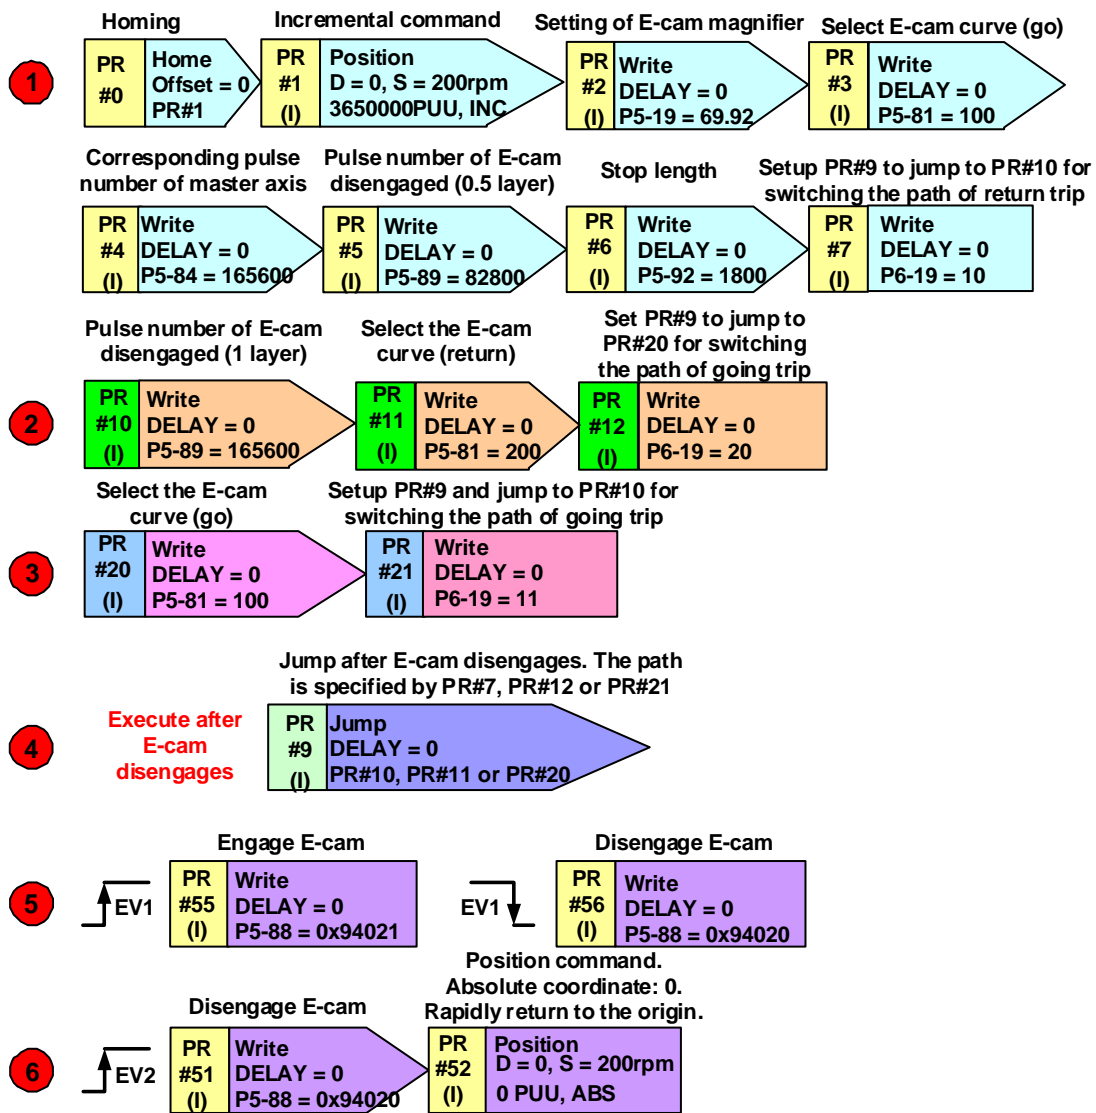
1

Homing
PR #0
Home Offset = 0 PR#1

Incremental command
PR #1 (I)
Position D = 0, S = 200rpm 3650000PUU, INC

Setting of E-cam magnifier
PR #2 (I)
Write DELAY = 0 P5-19 = 69.92

Select E-cam curve (go)
PR #3 (I)
Write DELAY = 0 P5-81 = 100

Corresponding pulse number of master axis
PR #4 (I)
Write DELAY = 0 P5-84 = 165600

Pulse number of E-cam disengaged (0.5 layer)
PR #5 (I)
Write DELAY = 0 P5-89 = 82800

Stop length
PR #6 (I)
Write DELAY = 0 P5-92 = 1800

Setup PR#9 to jump to PR#10 for switching the path of return trip
PR #7 (I)
Write DELAY = 0 P6-19 = 10

2

Pulse number of E-cam disengaged (1 layer)
PR #10 (I)
Write DELAY = 0 P5-89 = 165600

Select the E-cam curve (return)
PR #11 (I)
Write DELAY = 0 P5-81 = 200

Set PR#9 to jump to PR#20 for switching the path of going trip
PR #12 (I)
Write DELAY = 0 P6-19 = 20

3

Select the E-cam curve (go)
PR #20 (I)
Write DELAY = 0 P5-81 = 100

Setup PR#9 and jump to PR#10 for switching the path of going trip
PR #21 (I)
Write DELAY = 0 P6-19 = 11

4

Execute after E-cam disengages

Jump after E-cam disengages. The path is specified by PR#7, PR#12 or PR#21
PR #9 (I)
Jump DELAY = 0 PR#10, PR#11 or PR#20

5

EV1
Engage E-cam
PR #55 (I)
Write DELAY = 0 P5-88 = 0x94021

EV1
Disengage E-cam
PR #56 (I)
Write DELAY = 0 P5-88 = 0x94020

6

EV2
Disengage E-cam
PR #51 (I)
Write DELAY = 0 P5-88 = 0x94020

Position command. Absolute coordinate: 0. Rapidly return to the origin.
PR #52 (I)
Position D = 0, S = 200rpm 0 PUU, ABS